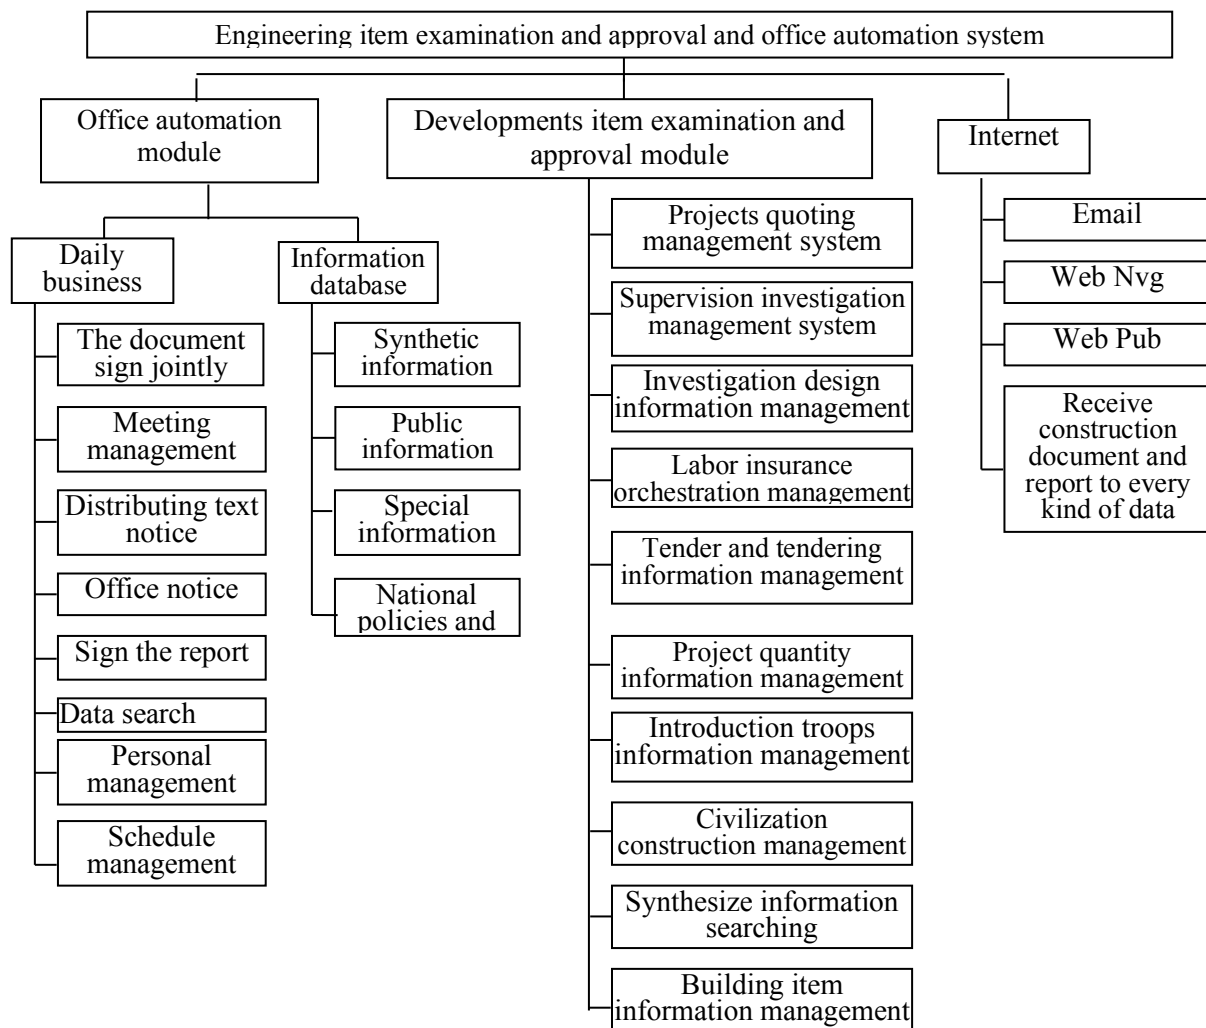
Engineering item examination and approval and office automation system

Office automation module

Developments item examination and approval module

Internet

Daily business

Information database

The document sign jointly

Meeting management

Distributing text notice

Office notice

Sign the report

Data search

Personal management

Schedule management

Synthetic information

Public information

Special information

National policies and

Projects quoting management system

Supervision investigation management system

Investigation design information management

Labor insurance orchestration management

Tender and tendering information management

Project quantity information management

Introduction troops information management

Civilization construction management

Synthesize information searching

Building item information management

Email

Web Nvg

Web Pub

Receive construction document and report to every kind of data